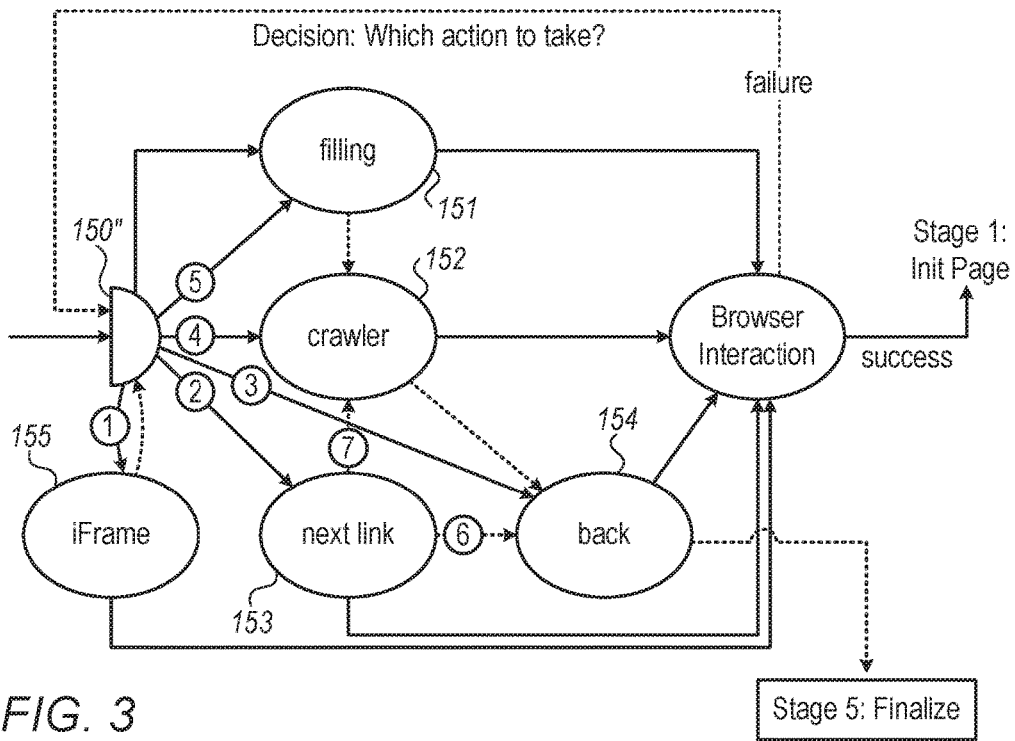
Decision: Which action to take?

failure

filling

151

150"

Stage 1: Init Page

5

152

4

crawler

Browser Interaction

success

2

3

155

1

154

7

iFrame

next link

6

back

153

FIG. 3

Stage 5: Finalize